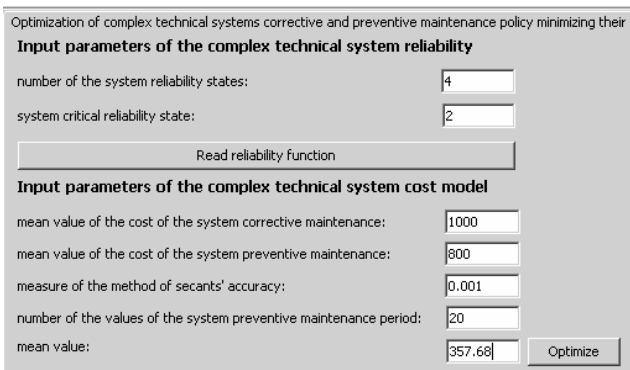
Optimization of complex technical systems corrective and preventive maintenance policy minimizing their

Input parameters of the complex technical system reliability

number of the system reliability states: 4

system critical reliability state: 2

Read reliability function

Input parameters of the complex technical system cost model

mean value of the cost of the system corrective maintenance: 1000

mean value of the cost of the system preventive maintenance: 800

measure of the method of secants' accuracy: 0.001

number of the values of the system preventive maintenance period: 20

mean value: 357.68

Optimize